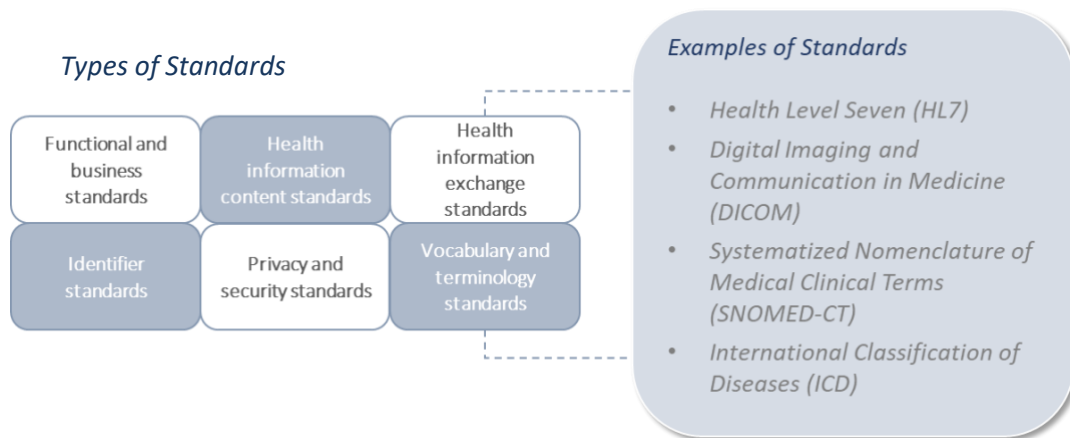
Types of Standards

| Functional and business standards | Health information content standards | Health information exchange standards |
|---|---|---|
| Identifier standards | Privacy and security standards | Vocabulary and terminology standards |

Examples of Standards

- Health Level Seven (HL7)
- Digital Imaging and Communication in Medicine (DICOM)
- Systematized Nomenclature of Medical Clinical Terms (SNOMED-CT)
- International Classification of Diseases (ICD)